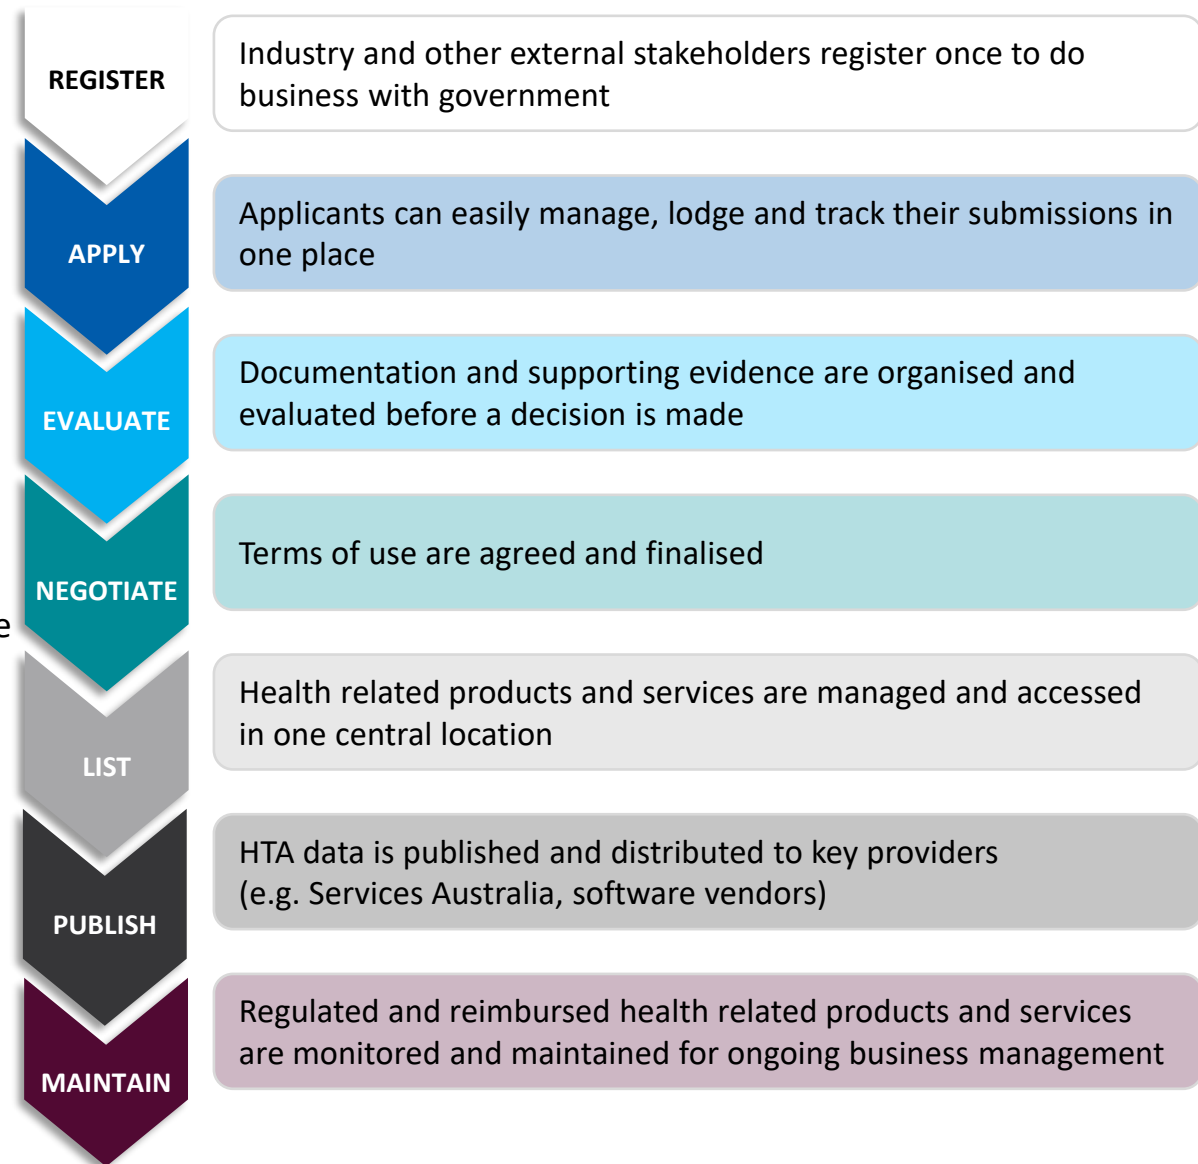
REGISTER

Industry and other external stakeholders register once to do business with government

APPLY

Applicants can easily manage, lodge and track their submissions in one place

EVALUATE

Documentation and supporting evidence are organised and evaluated before a decision is made

NEGOTIATE

Terms of use are agreed and finalised

e

LIST

Health related products and services are managed and accessed in one central location

PUBLISH

HTA data is published and distributed to key providers (e.g. Services Australia, software vendors)

MAINTAIN

Regulated and reimbursed health related products and services are monitored and maintained for ongoing business management